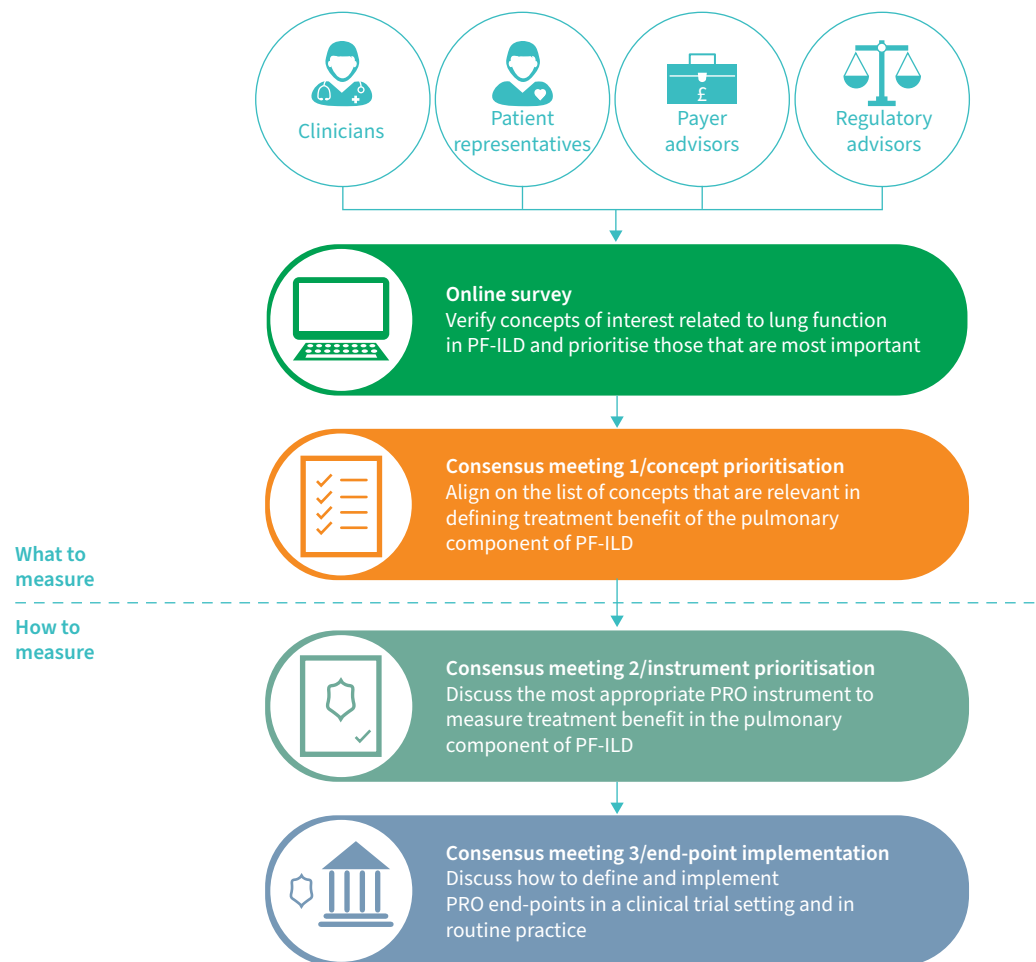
Clinicians

Patient representatives

£

Payer advisors

Regulatory advisors

Online survey
Verify concepts of interest related to lung function in PF-ILD and prioritise those that are most important

Consensus meeting 1/concept prioritisation
Align on the list of concepts that are relevant in defining treatment benefit of the pulmonary component of PF-ILD

What to measure

How to measure

Consensus meeting 2/instrument prioritisation
Discuss the most appropriate PRO instrument to measure treatment benefit in the pulmonary component of PF-ILD

Consensus meeting 3/end-point implementation
Discuss how to define and implement PRO end-points in a clinical trial setting and in routine practice